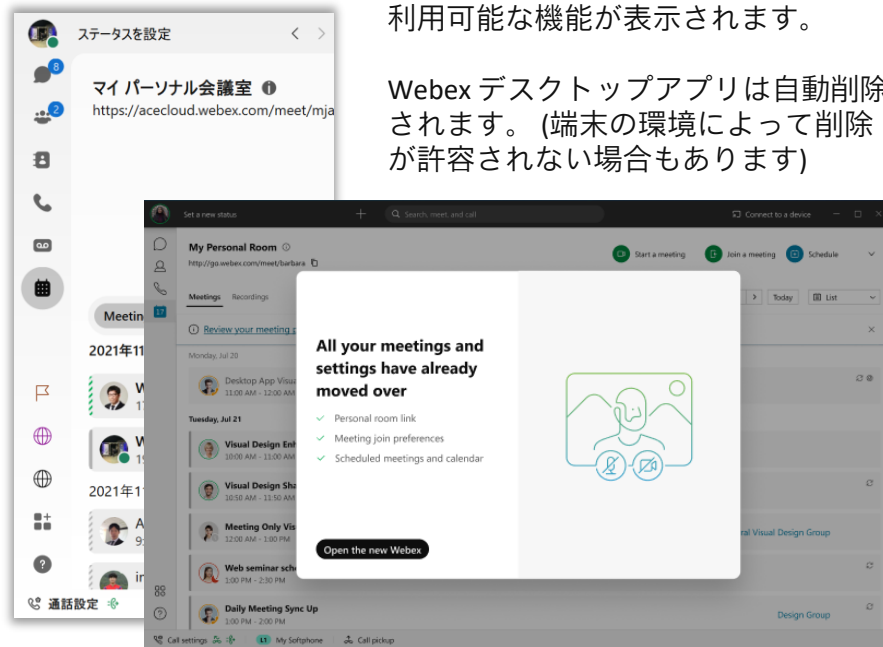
ステータスを設定

8

2

マイ パーソナル会議室

https://acecloud.webex.com/meet/mja

Meetin

2021年11

W

W

2021年11

A

in

通話設定

利用可能な機能が表示されます。

Webex デスクトップアプリは自動削除されます。(端末の環境によって削除が許容されない場合もあります)

Set a new status

Search, meet, and call

Connect to a device

My Personal Room

http://go.webex.com/meet/barbara

Start a meeting

Join a meeting

Schedule

Meetings

Recordings

Today

List

Review your meeting

Monday, Jul 20

Desktop App Visua

11:00 AM - 12:00 AM

Tuesday, Jul 21

Visual Design Enh

10:00 AM - 11:00 AM

Visual Design Sha

10:50 AM - 11:50 AM

Meeting Only Vis

12:00 AM - 1:00 PM

Web seminar sche

1:00 PM - 2:30 PM

Daily Meeting Sync Up

1:00 PM - 2:00 PM

ral Visual Design Group

Design Group

All your meetings and settings have already moved over

Personal room link

Meeting join preferences

Scheduled meetings and calendar

Open the new Webex

Call settings

L1 My Softphone

Call pickup